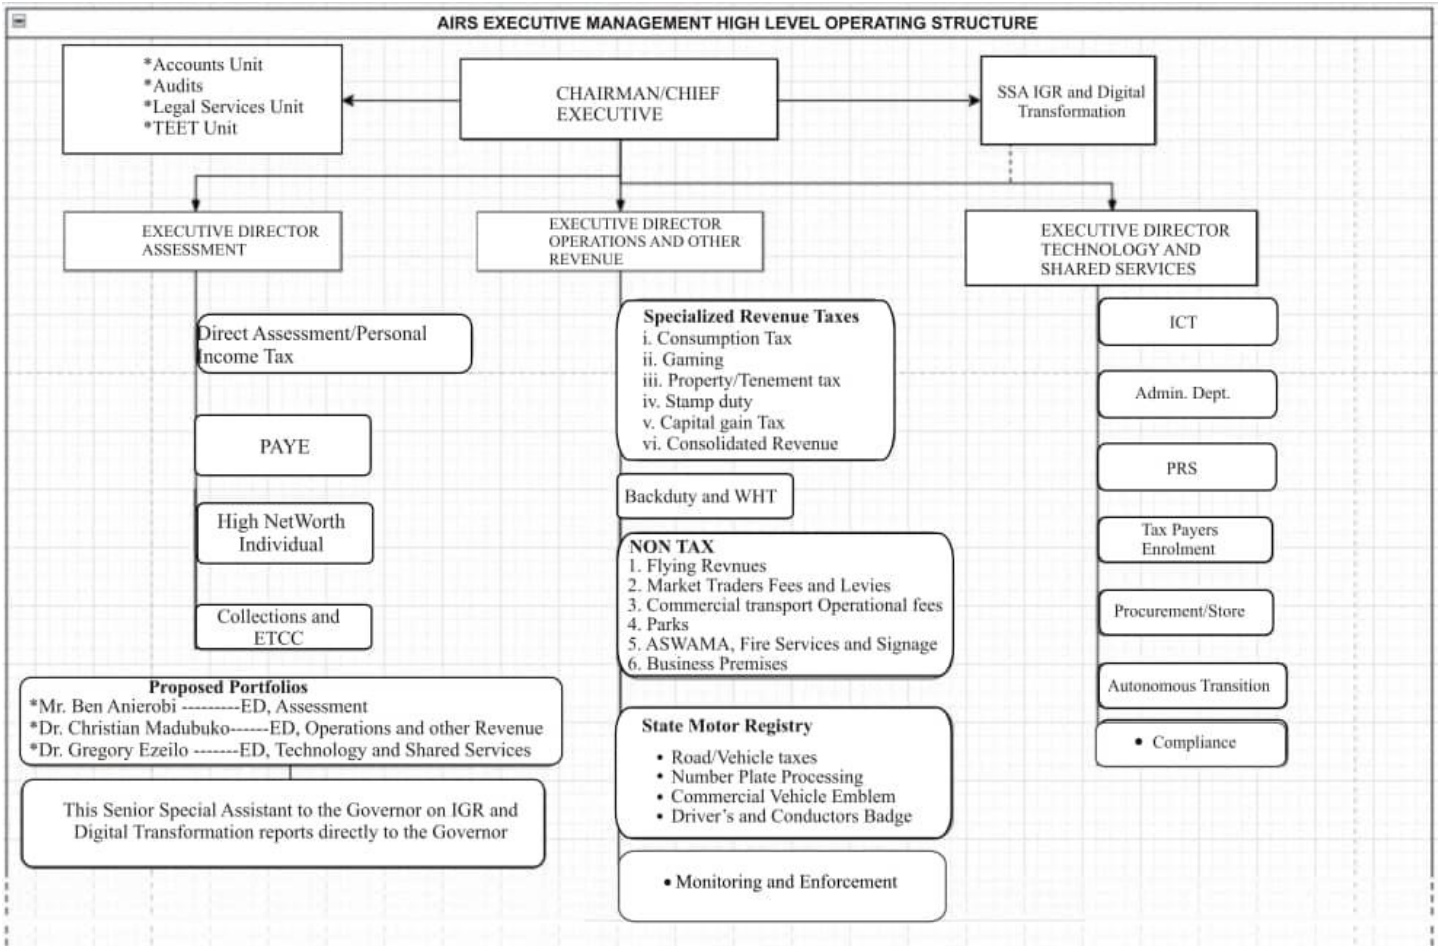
AIRS EXECUTIVE MANAGEMENT HIGH LEVEL OPERATING STRUCTURE

*Accounts Unit
*Audits
*Legal Services Unit
*TEET Unit

CHAIRMAN/CHIEF EXECUTIVE

SSA IGR and Digital Transformation

EXECUTIVE DIRECTOR ASSESSMENT

EXECUTIVE DIRECTOR OPERATIONS AND OTHER REVENUE

EXECUTIVE DIRECTOR TECHNOLOGY AND SHARED SERVICES

Direct Assessment/Personal Income Tax

PAYE

High NetWorth Individual

Collections and ETCC

Specialized Revenue Taxes
i. Consumption Tax
ii. Gaming
iii. Property/Tenement tax
iv. Stamp duty
v. Capital gain Tax
vi. Consolidated Revenue

Backduty and WHT

NON TAX
1. Flying Revnues
2. Market Traders Fees and Levies
3. Commercial transport Operational fees
4. Parks
5. ASWAMA, Fire Services and Signage
6. Business Premises

State Motor Registry
• Road/Vehicle taxes
• Number Plate Processing
• Commercial Vehicle Emblem
• Driver's and Conductors Badge

• Monitoring and Enforcement

ICT

Admin. Dept.

PRS

Tax Payers Enrolment

Procurement/Store

Autonomous Transition

• Compliance

Proposed Portfolios
*Mr. Ben Anierobi ---------ED, Assessment
*Dr. Christian Madubuko------ED, Operations and other Revenue
*Dr. Gregory Ezeilo -------ED, Technology and Shared Services

This Senior Special Assistant to the Governor on IGR and Digital Transformation reports directly to the Governor